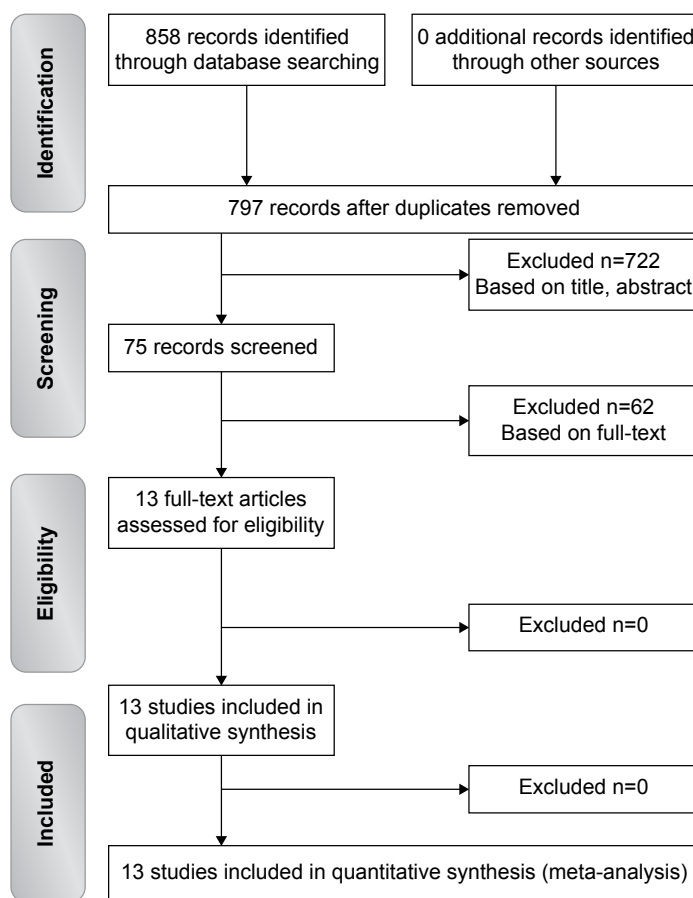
Identification

858 records identified through database searching

0 additional records identified through other sources

797 records after duplicates removed

Screening

Excluded n=722
Based on title, abstract

75 records screened

Excluded n=62
Based on full-text

Eligibility

13 full-text articles assessed for eligibility

Excluded n=0

Included

13 studies included in qualitative synthesis

Excluded n=0

13 studies included in quantitative synthesis (meta-analysis)